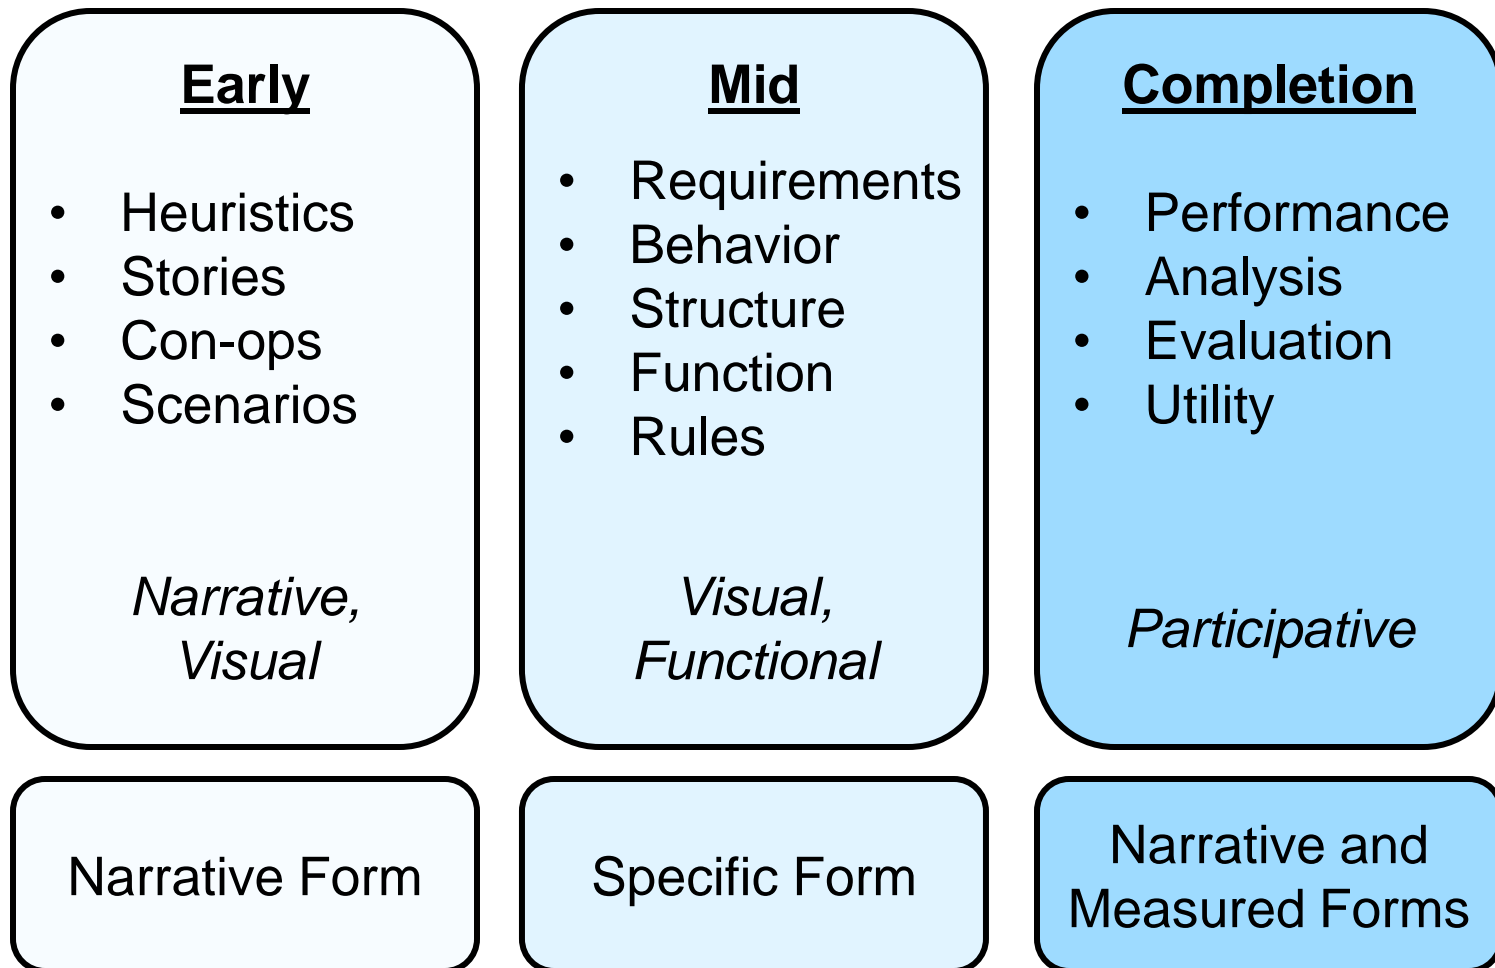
Early

• Heuristics
• Stories
• Con-ops
• Scenarios

*Narrative, Visual*

Narrative Form

Mid

• Requirements
• Behavior
• Structure
• Function
• Rules

*Visual, Functional*

Specific Form

Completion

• Performance
• Analysis
• Evaluation
• Utility

*Participative*

Narrative and Measured Forms